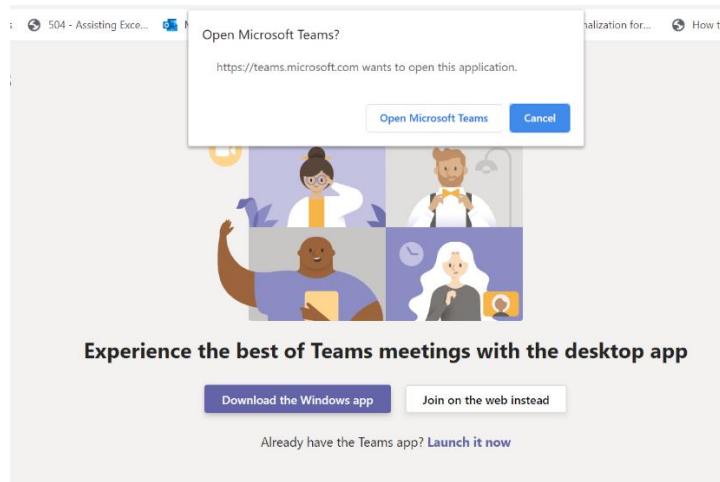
504 - Assisting Exce...
M
nalization for...
How t

Open Microsoft Teams?

https://teams.microsoft.com wants to open this application.

Open Microsoft Teams
Cancel

Experience the best of Teams meetings with the desktop app

Download the Windows app
Join on the web instead

Already have the Teams app? Launch it now